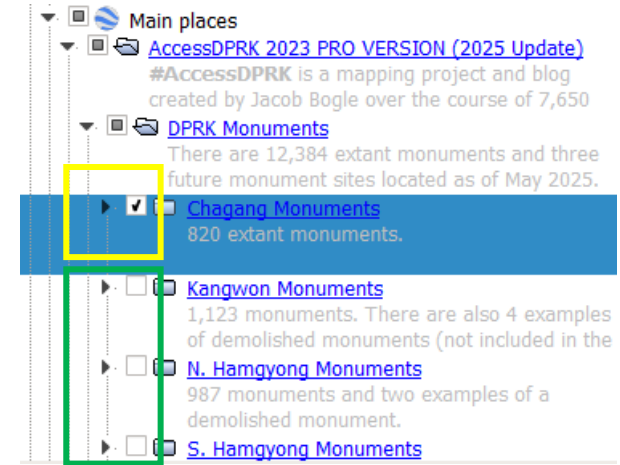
Main places

AccessDPRK 2023 PRO VERSION (2025 Update)
**#AccessDPRK** is a mapping project and blog created by Jacob Bogle over the course of 7,650

DPRK Monuments
There are 12,384 extant monuments and three future monument sites located as of May 2025.

Chagang Monuments
820 extant monuments.

Kangwon Monuments
1,123 monuments. There are also 4 examples of demolished monuments (not included in the

N. Hamgyong Monuments
987 monuments and two examples of a demolished monument.

S. Hamgyong Monuments